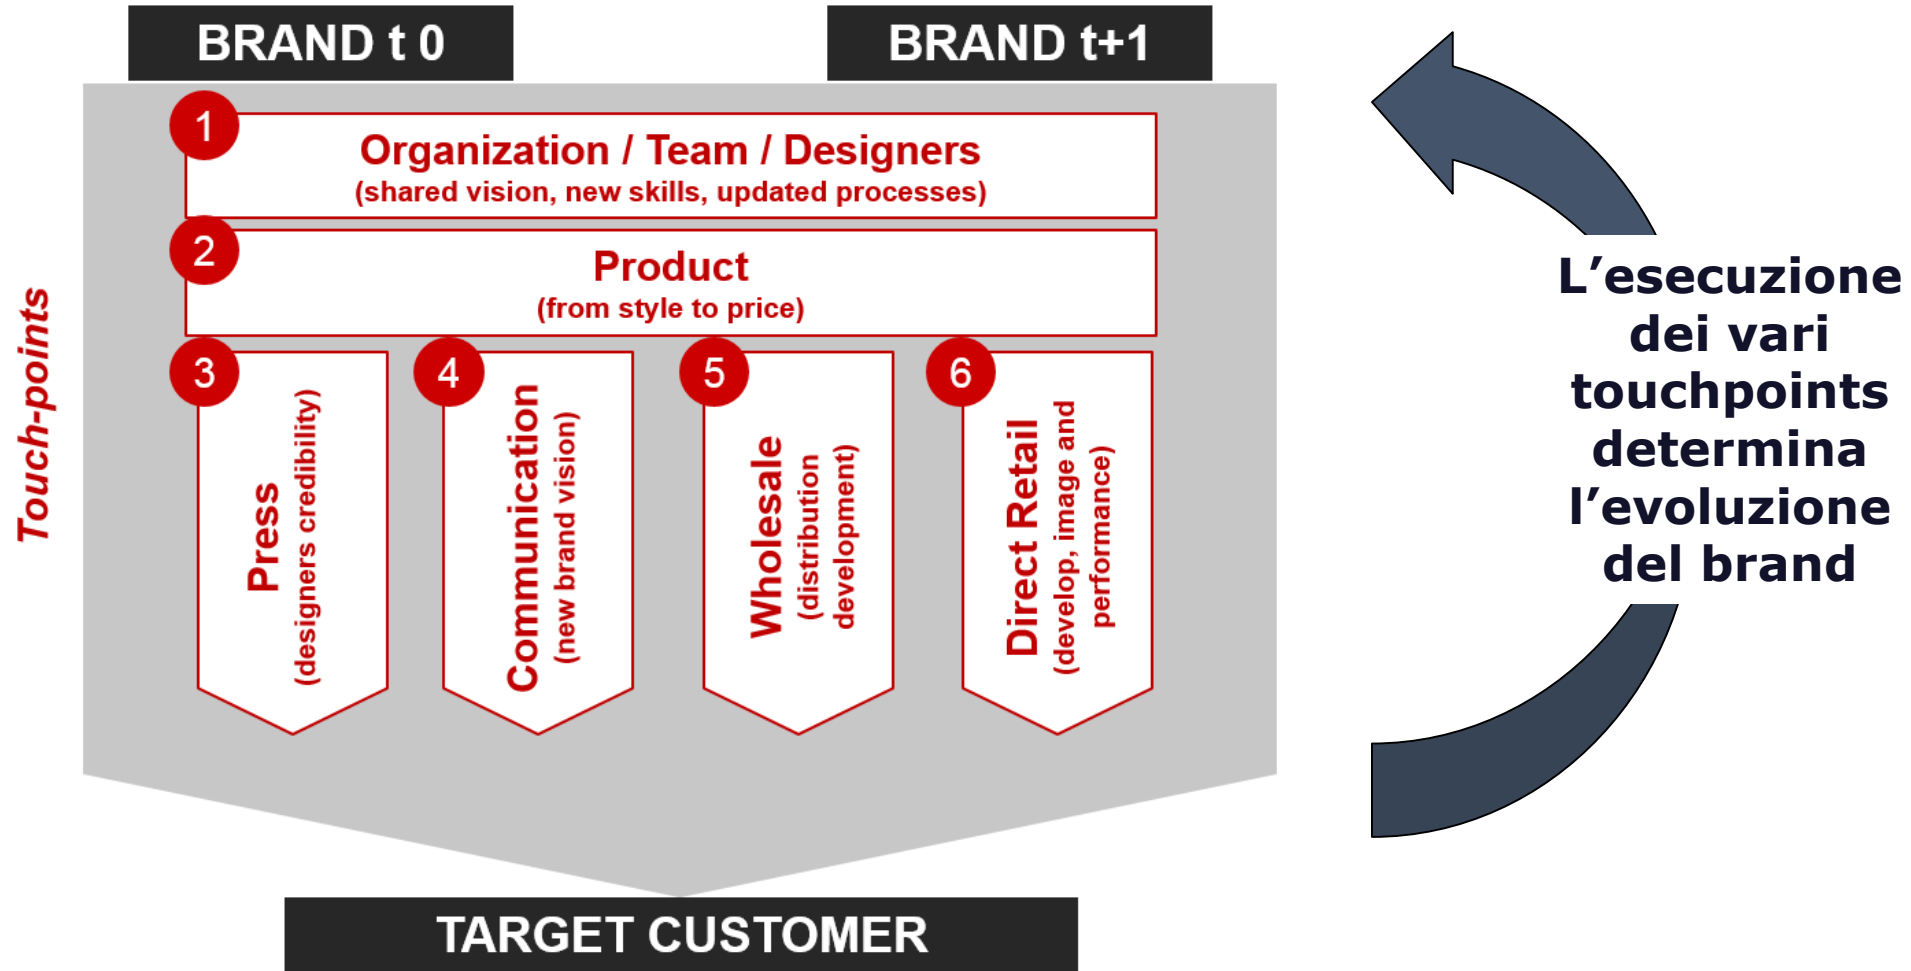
BRAND t 0

BRAND t+1

Touch-points

1 Organization / Team / Designers
(shared vision, new skills, updated processes)

2 Product
(from style to price)

3 Press
(designers credibility)

4 Communication
(new brand vision)

5 Wholesale
(distribution development)

6 Direct Retail
(develop, image and performance)

TARGET CUSTOMER

L'esecuzione dei vari touchpoints determina l'evoluzione del brand